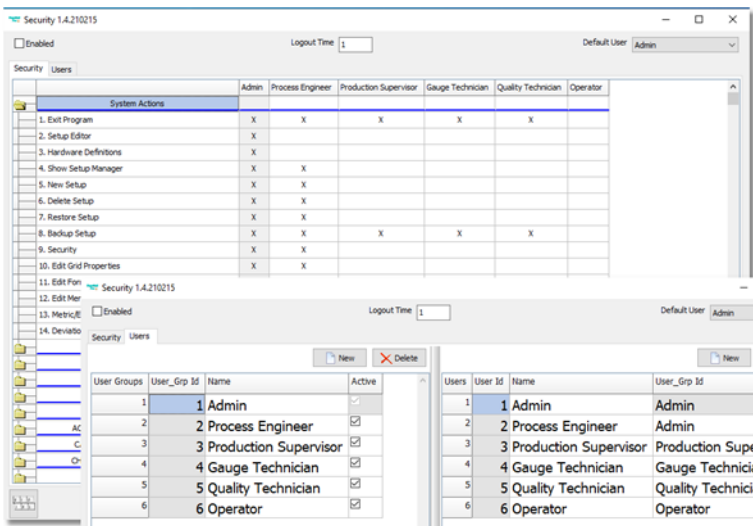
Security 1.4.210215

Enabled

Logout Time 1

Default User Admin

Security Users

| | Admin | Process Engineer | Production Supervisor | Gauge Technician | Quality Technician | Operator |
|---|---|---|---|---|---|---|
| System Actions | | | | | | |
| 1. Exit Program | X | X | X | X | X | |
| 2. Setup Editor | X | | | | | |
| 3. Hardware Definitions | X | | | | | |
| 4. Show Setup Manager | X | X | | | | |
| 5. New Setup | X | X | | | | |
| 6. Delete Setup | X | X | | | | |
| 7. Restore Setup | X | X | | | | |
| 8. Backup Setup | X | X | X | X | X | |
| 9. Security | X | X | | | | |
| 10. Edit Grid Properties | X | X | | | | |
| 11. Edit For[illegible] | | | | | | |
| 12. Edit Me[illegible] | | | | | | |
| 13. Metric/E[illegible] | | | | | | |
| 14. Deviatio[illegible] | | | | | | |

AC
C
O

Security 1.4.210215

Enabled

Logout Time 1

Default User Admin

Security Users

New Delete

| User Groups | User_Grp Id | Name | Active |
|---|---|---|---|
| 1 | 1 | Admin | ☑ |
| 2 | 2 | Process Engineer | ☑ |
| 3 | 3 | Production Supervisor | ☑ |
| 4 | 4 | Gauge Technician | ☑ |
| 5 | 5 | Quality Technician | ☑ |
| 6 | 6 | Operator | ☑ |

New

| Users | User Id | Name | User_Grp Id |
|---|---|---|---|
| 1 | 1 | Admin | Admin |
| 2 | 2 | Process Engineer | Admin |
| 3 | 3 | Production Supervisor | Production Supe |
| 4 | 4 | Gauge Technician | Gauge Technicia |
| 5 | 5 | Quality Technician | Quality Technici |
| 6 | 6 | Operator | Operator |